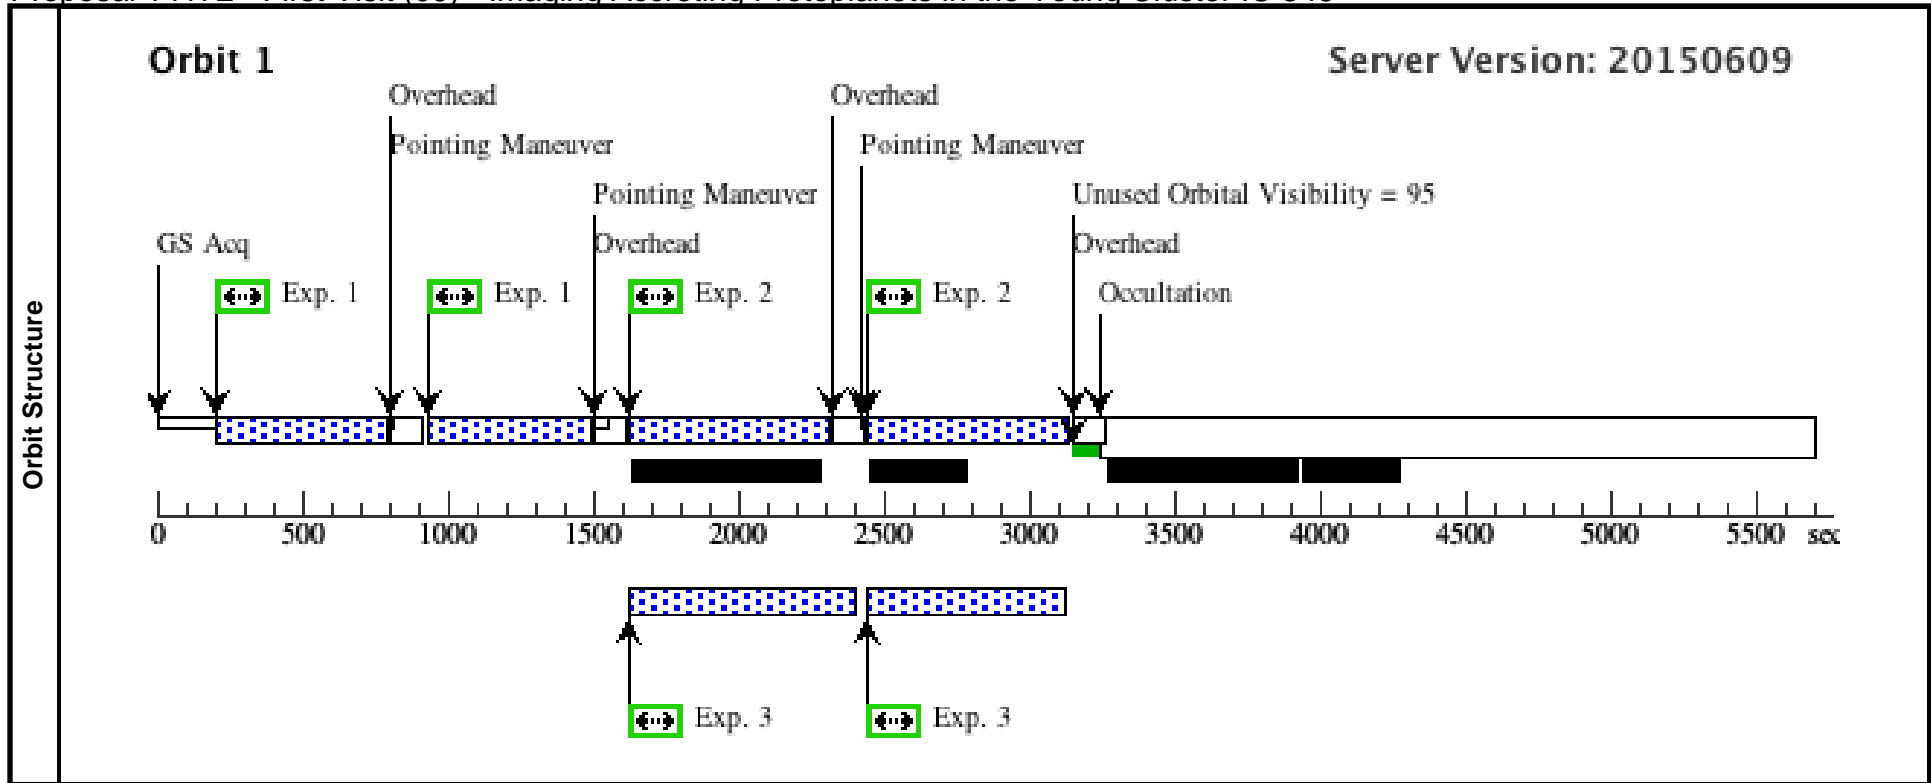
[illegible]

Orbit Structure

Orbit 1

Server Version: 20150609

Overhead

Pointing Maneuver

Pointing Maneuver

Overhead

Pointing Maneuver

Unused Orbital Visibility = 95

GS Acq

Overhead

Overhead

Occultation

Exp. 1

Exp. 1

Exp. 2

Exp. 2

0 500 1000 1500 2000 2500 3000 3500 4000 4500 5000 5500 sec

Exp. 3

Exp. 3